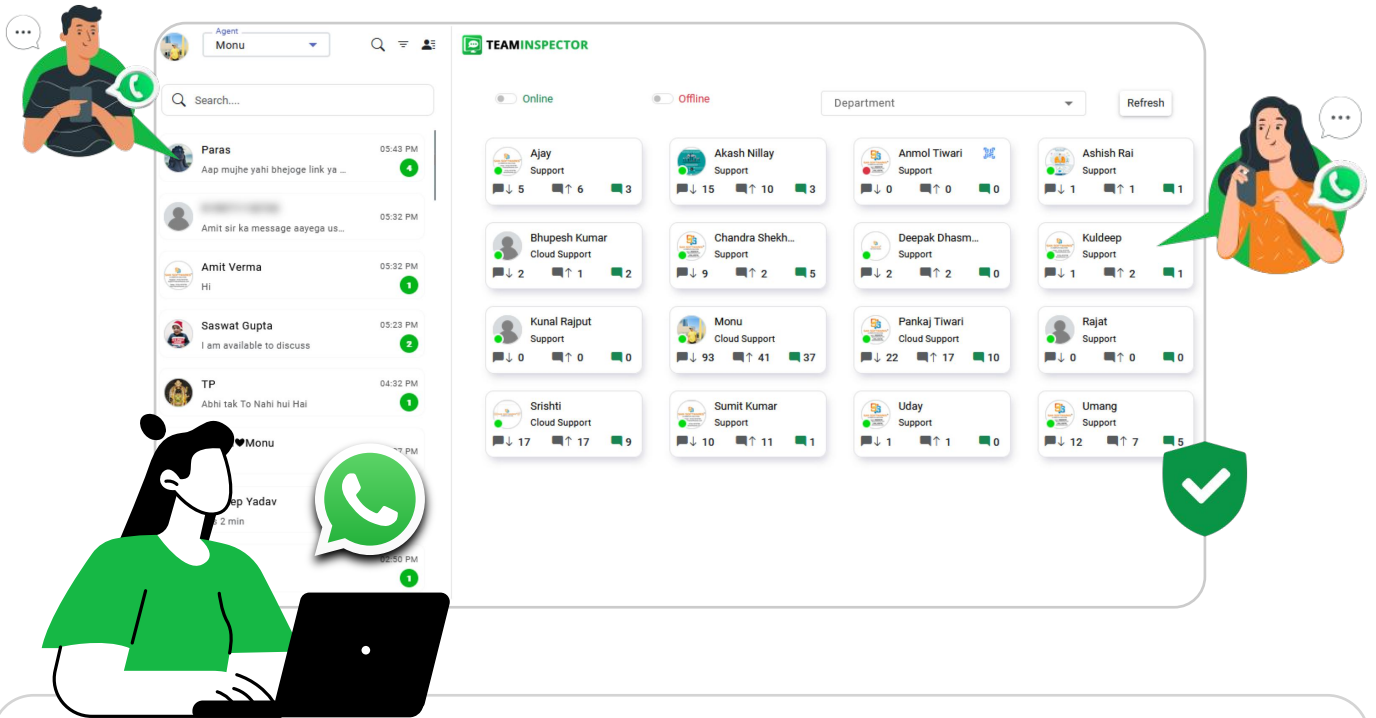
Agent
Monu

Search....

Paras 05:43 PM
Aap mujhe yahi bhejoge link ya ... 4

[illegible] 05:32 PM
Amit sir ka message aayega us...

Amit Verma 05:32 PM
Hi 1

Saswat Gupta 05:23 PM
I am available to discuss 2

TP 04:32 PM
Abhi tak To Nahi hui Hai 1

❤Monu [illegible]

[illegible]ep Yadav
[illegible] 2 min

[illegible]2:50 PM
1

TEAMINSPECTOR

Online
Offline
Department
Refresh

| | | | |
|---|---|---|---|
| Ajay Support 5 6 3 | Akash Nillay Support 15 10 3 | Anmol Tiwari Support 0 0 0 | Ashish Rai Support 1 1 1 |
| Bhupesh Kumar Cloud Support 2 1 2 | Chandra Shekh... Support 9 2 5 | Deepak Dhasm... Support 2 2 0 | Kuldeep Support 1 2 1 |
| Kunal Rajput Support 0 0 0 | Monu Cloud Support 93 41 37 | Pankaj Tiwari Cloud Support 22 17 10 | Rajat Support 0 0 0 |
| Srishti Cloud Support 17 17 9 | Sumit Kumar Support 10 11 1 | Uday Support 1 1 0 | Umang Support 12 7 5 |